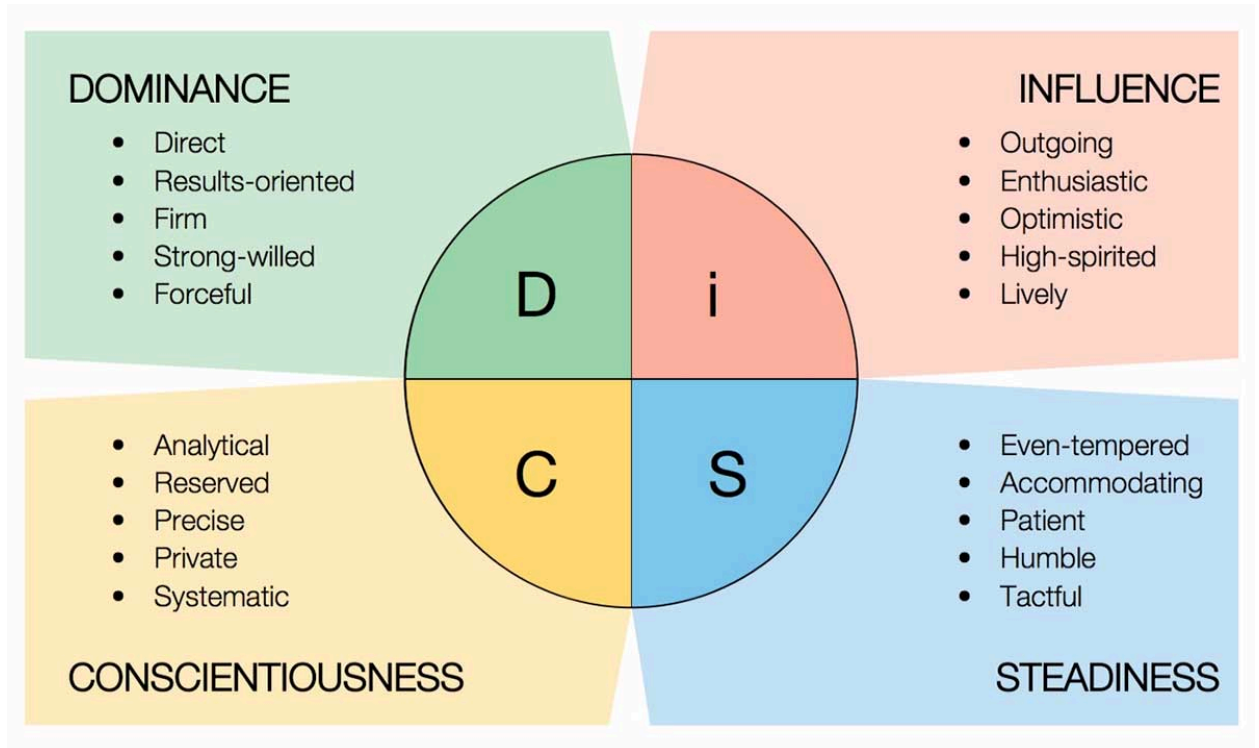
DOMINANCE

- Direct
- Results-oriented
- Firm
- Strong-willed
- Forceful

INFLUENCE

- Outgoing
- Enthusiastic
- Optimistic
- High-spirited
- Lively

D

i

C

S

- Analytical
- Reserved
- Precise
- Private
- Systematic

CONSCIENTIOUSNESS

- Even-tempered
- Accommodating
- Patient
- Humble
- Tactful

STEADINESS